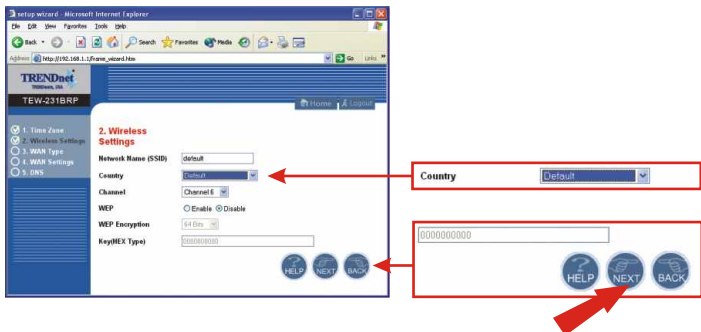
setup wizard - Microsoft Internet Explorer

File Edit View Favorites Tools Help

Back Search Favorites Media

Address http://192.168.1.1/frame_wizard.htm Go Links

TRENDnet
TRENDware, USA

TEW-231BRP

Home Logout

1. Time Zone
2. Wireless Settings
3. WAN Type
4. WAN Settings
5. DNS

2. Wireless Settings

| | |
|---|---|
| Network Name (SSID) | default |
| Country | Default |
| Channel | Channel 6 |
| WEP | Enable Disable |
| WEP Encryption | 64 Bits |
| Key(HEX Type) | 0000000000 |

HELP NEXT BACK

Country Default

0000000000

HELP NEXT BACK